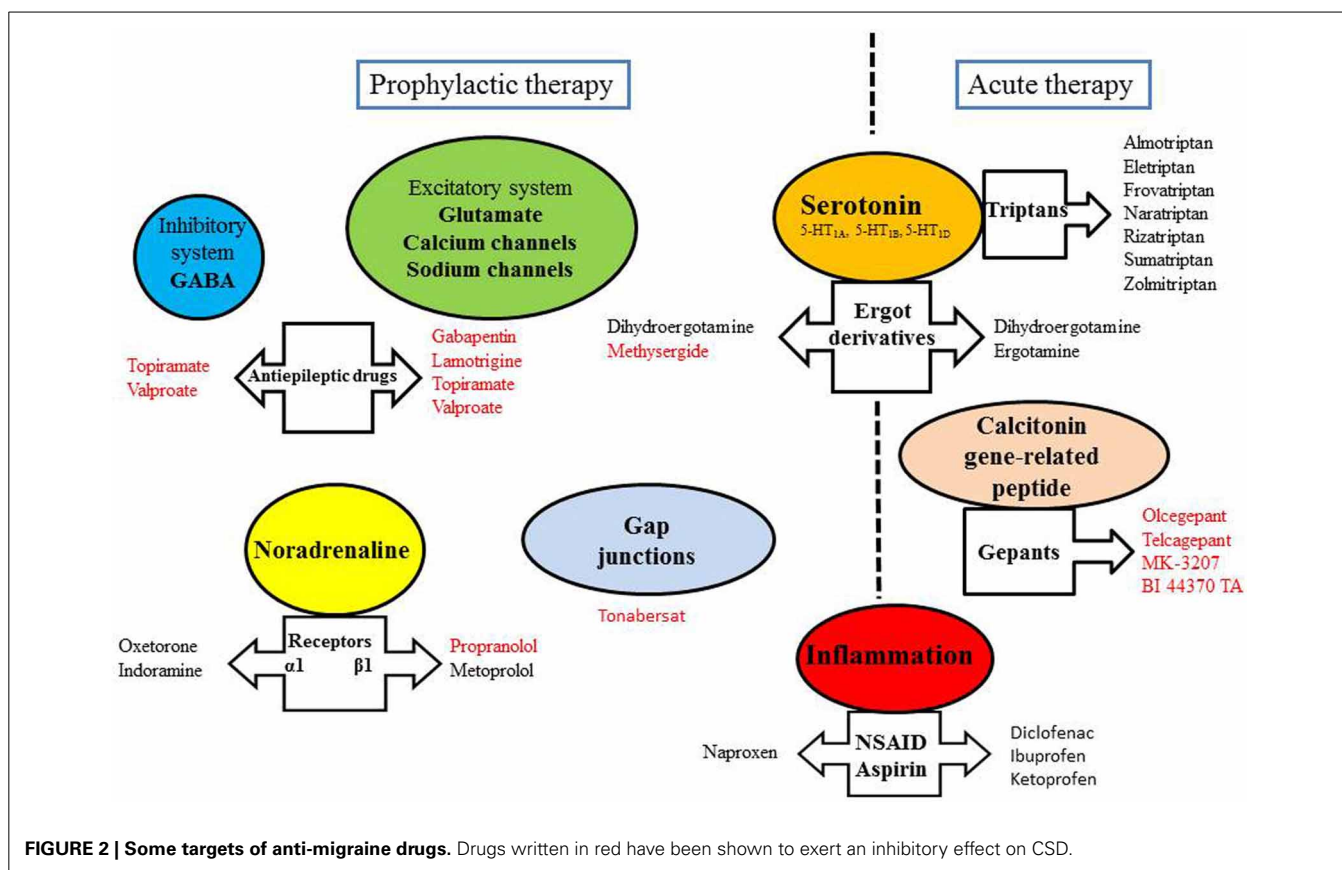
Prophylactic therapy

Acute therapy

Inhibitory system
GABA

Excitatory system
Glutamate
Calcium channels
Sodium channels

Topiramate
Valproate

Antiepileptic drugs

Gabapentin
Lamotrigine
Topiramate
Valproate

Serotonin
5-HT$_{1A}$, 5-HT$_{1B}$, 5-HT$_{1D}$

Triptans

Almotriptan
Eletriptan
Frovatriptan
Naratriptan
Rizatriptan
Sumatriptan
Zolmitriptan

Dihydroergotamine
Methysergide

Ergot derivatives

Dihydroergotamine
Ergotamine

Calcitonin gene-related peptide

Gepants

Olcegepant
Telcagepant
MK-3207
BI 44370 TA

Noradrenaline

Gap junctions

Tonabersat

Oxetorone
Indoramine

Receptors
α1 β1

Propranolol
Metoprolol

Inflammation

Naproxen

NSAID
Aspirin

Diclofenac
Ibuprofen
Ketoprofen

FIGURE 2 | Some targets of anti-migraine drugs. Drugs written in red have been shown to exert an inhibitory effect on CSD.